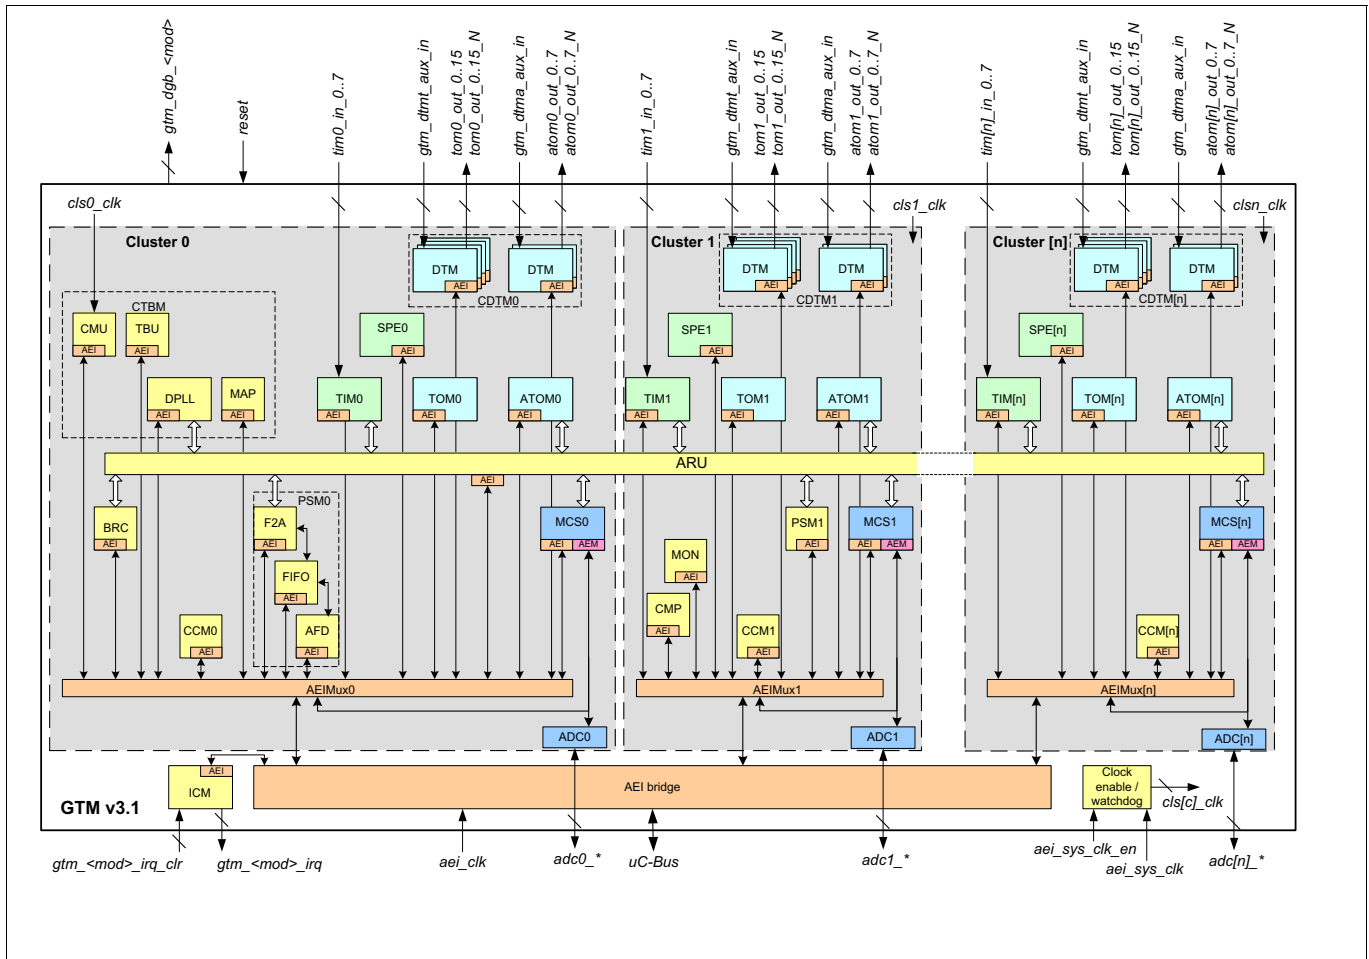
gtm_dgb_<mod>
reset
tim0_in_0..7
gtm_dtmt_aux_in
tom0_out_0..15
tom0_out_0..15_N
gtm_dtma_aux_in
atom0_out_0..7
atom0_out_0..7_N
tim1_in_0..7
gtm_dtmt_aux_in
tom1_out_0..15
tom1_out_0..15_N
gtm_dtma_aux_in
atom1_out_0..7
atom1_out_0..7_N
tim[n]_in_0..7
gtm_dtmt_aux_in
tom[n]_out_0..15
tom[n]_out_0..15_N
gtm_dtma_aux_in
atom[n]_out_0..7
atom[n]_out_0..7_N

cls0_clk
cls1_clk
clsn_clk

Cluster 0
DTM
AEI
DTM
AEI
CDTM0
CTBM
CMU
AEI
TBU
AEI
SPE0
AEI
DPLL
AEI
MAP
AEI
TIM0
AEI
TOM0
AEI
ATOM0
AEI

Cluster 1
DTM
AEI
DTM
AEI
CDTM1
SPE1
AEI
TIM1
AEI
TOM1
AEI
ATOM1
AEI

Cluster [n]
DTM
AEI
DTM
AEI
CDTM[n]
SPE[n]
AEI
TIM[n]
AEI
TOM[n]
AEI
ATOM[n]
AEI

ARU
AEI

BRC
AEI
PSM0
F2A
AEI
FIFO
AEI
AFD
AEI
CCM0
AEI
MCS0
AEI
AEM
AEIMux0
ADC0

MON
AEI
CMP
AEI
CCM1
AEI
PSM1
AEI
MCS1
AEI
AEM
AEIMux1
ADC1

CCM[n]
AEI
MCS[n]
AEI
AEM
AEIMux[n]
ADC[n]

AEI
ICM
AEI bridge
Clock enable / watchdog
cls[c]_clk
GTM v3.1

gtm_<mod>_irq_clr
gtm_<mod>_irq
aei_clk
adc0_*
uC-Bus
adc1_*
aei_sys_clk_en
aei_sys_clk
adc[n]_*